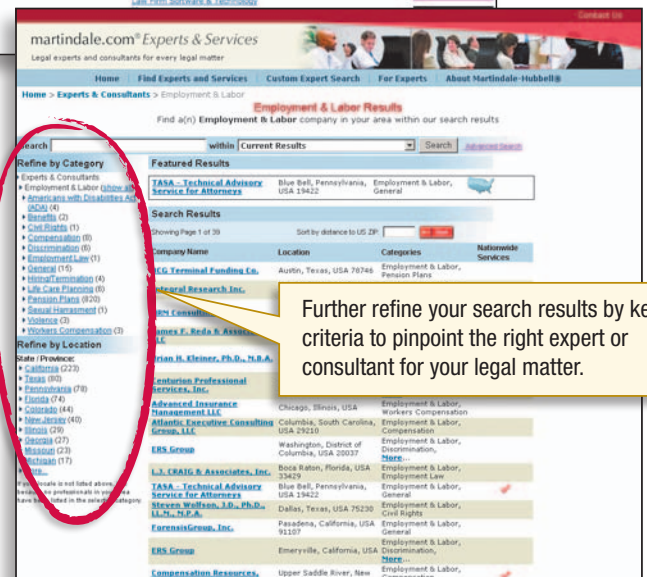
Law Firm Software & Technology

Contact Us

martindale.com® Experts & Services
Legal experts and consultants for every legal matter

Home | Find Experts and Services | Custom Expert Search | For Experts | About Martindale-Hubbell®

Home > Experts & Consultants > Employment & Labor

Employment & Labor Results
Find a(n) Employment & Labor company in your area within our search results

Search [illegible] within Current Results Search Advanced Search

Refine by Category
Experts & Consultants
Employment & Labor (show all)
Americans with Disabilities Act (ADA) (4)
Benefits (2)
Civil Rights (1)
Compensation (8)
Discrimination (6)
Employment Law (1)
General (15)
Hiring/Termination (4)
Life Care Planning (8)
Pension Plans (820)
Sexual Harrasment (1)
Violence (3)
Workers Compensation (3)

Refine by Location
State / Province:
California (223)
Texas (80)
Pennsylvania (78)
Florida (74)
Colorado (44)
New Jersey (40)
Illinois (29)
Georgia (27)
Missouri (23)
Michigan (17)
More...

If your locale is not listed above, there are no professionals in your area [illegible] listed in the selected category.

Featured Results

| | | |
|---|---|---|
| TASA - Technical Advisory Service for Attorneys | Blue Bell, Pennsylvania, USA 19422 | Employment & Labor, General |

Search Results

Showing Page 1 of 39 Sort by distance to US ZIP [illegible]

| Company Name | Location | Categories | Nationwide Services |
|---|---|---|---|
| CEG Terminal Funding Co. | Austin, Texas, USA 78746 | Employment & Labor, Pension Plans | |
| Integral Research Inc. | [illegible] | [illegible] | |
| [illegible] Consult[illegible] | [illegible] | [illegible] | |
| James F. Reda & Associ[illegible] LLC | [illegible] | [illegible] | |
| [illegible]an H. Kleiner, Ph.D., M.B.A. | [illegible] | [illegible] | |
| Centurion Professional Services, Inc. | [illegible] | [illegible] | |
| Advanced Insurance Management LLC | Chicago, Illinois, USA | Employment & Labor, Workers Compensation | |
| Atlantic Executive Consulting Group, LLC | Columbia, South Carolina, USA 29210 | Employment & Labor, Compensation | |
| ERS Group | Washington, District of Columbia, USA 20037 | Employment & Labor, Discrimination, More... | |
| L.J. CRAIG & Associates, Inc. | Boca Raton, Florida, USA 33429 | Employment & Labor, Employment Law | |
| TASA - Technical Advisory Service for Attorneys | Blue Bell, Pennsylvania, USA 19422 | Employment & Labor, General | |
| Steven Wolfson, J.D., Ph.D., LL.M., M.P.A. | Dallas, Texas, USA 75230 | Employment & Labor, Civil Rights | |
| ForensisGroup, Inc. | Pasadena, California, USA 91107 | Employment & Labor, General | |
| ERS Group | Emeryville, California, USA | Employment & Labor, Discrimination, More... | |
| Compensation Resources, | Upper Saddle River, New | Employment & Labor, Compensation | |

Further refine your search results by ke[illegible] criteria to pinpoint the right expert or consultant for your legal matter.